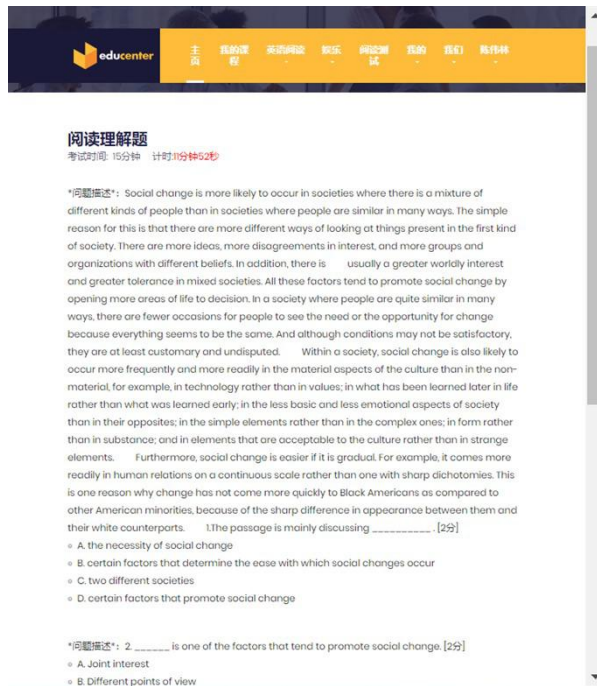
educenter

主页 我的课程 英语阅读 娱乐 阅读测试 我的 我们 陈伟林

阅读理解题
考试时间: 15分钟 计时:11分钟52秒

*问题描述*: Social change is more likely to occur in societies where there is a mixture of different kinds of people than in societies where people are similar in many ways. The simple reason for this is that there are more different ways of looking at things present in the first kind of society. There are more ideas, more disagreements in interest, and more groups and organizations with different beliefs. In addition, there is usually a greater worldly interest and greater tolerance in mixed societies. All these factors tend to promote social change by opening more areas of life to decision. In a society where people are quite similar in many ways, there are fewer occasions for people to see the need or the opportunity for change because everything seems to be the same. And although conditions may not be satisfactory, they are at least customary and undisputed. Within a society, social change is also likely to occur more frequently and more readily in the material aspects of the culture than in the non-material, for example, in technology rather than in values; in what has been learned later in life rather than what was learned early; in the less basic and less emotional aspects of society than in their opposites; in the simple elements rather than in the complex ones; in form rather than in substance; and in elements that are acceptable to the culture rather than in strange elements. Furthermore, social change is easier if it is gradual. For example, it comes more readily in human relations on a continuous scale rather than one with sharp dichotomies. This is one reason why change has not come more quickly to Black Americans as compared to other American minorities, because of the sharp difference in appearance between them and their white counterparts. 1.The passage is mainly discussing __________. [2分]
A. the necessity of social change
B. certain factors that determine the ease with which social changes occur
C. two different societies
D. certain factors that promote social change

*问题描述*: 2. ______ is one of the factors that tend to promote social change. [2分]
A. Joint interest
B. Different points of view